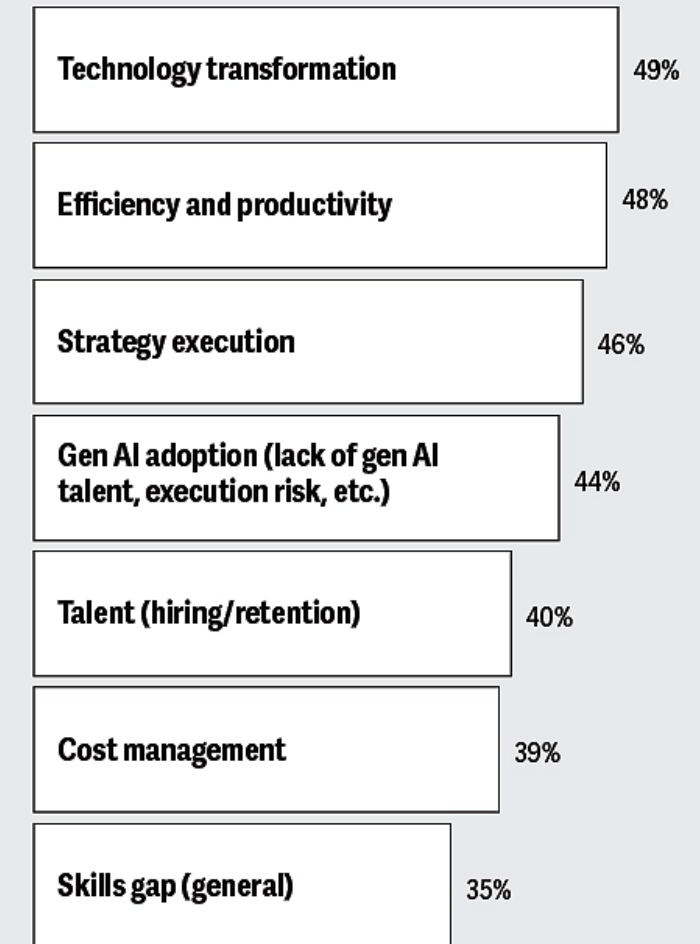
Technology transformation 49%

Efficiency and productivity 48%

Strategy execution 46%

Gen AI adoption (lack of gen AI talent, execution risk, etc.) 44%

Talent (hiring/retention) 40%

Cost management 39%

Skills gap (general) 35%